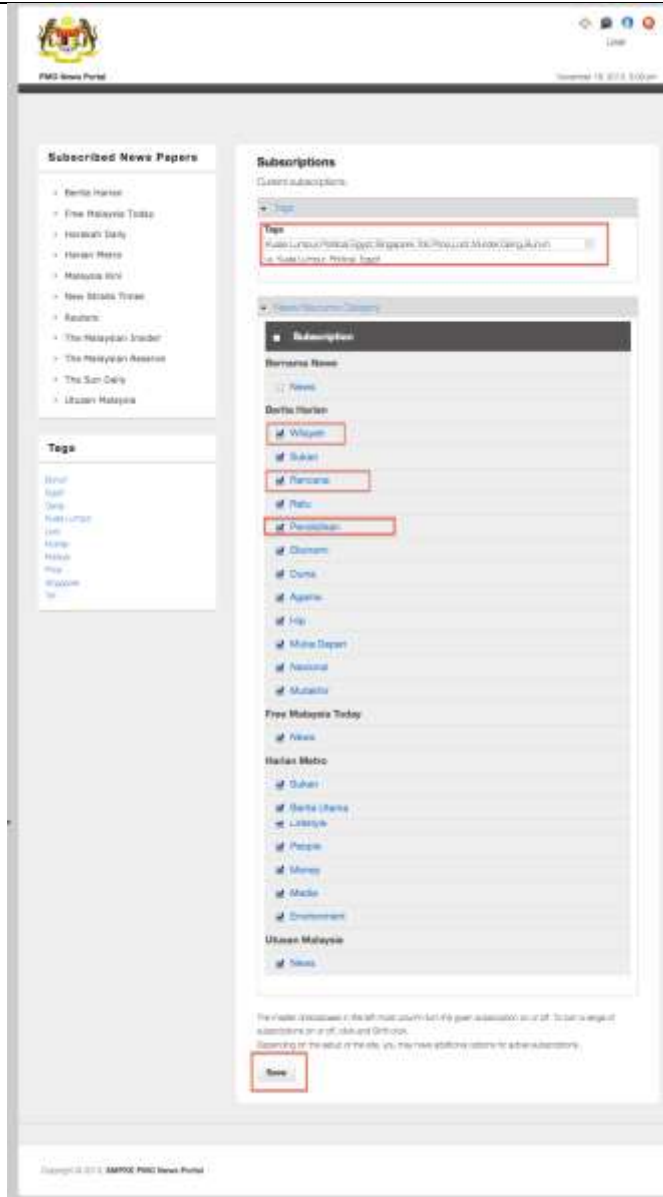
PMO News Portal

Logout

November 19, 2013, 9:00am

Subscribed News Papers

Berita Harian
Free Malaysia Today
Harakah Daily
Harian Metro
Malaysia Kini
New Straits Times
Reuters
The Malaysian Insider
The Malaysian Reserve
The Sun Daily
Utusan Malaysia

Tags

Bunuh
Egypt
Gaza
Kuala Lumpur
Loss
Murder
Politics
Price
Singapore
Tol

Subscriptions

Current subscriptions

Tags

Tags

Kuala Lumpur, Political, Egypt, Singapore, Tol, Price, Loss, Murder, Gang, Bunuh

i.e. Kuala Lumpur, Political, Egypt

News/Newspaper Category

Subscription

Bernama News

News

Berita Harian

Wilayah

Sukan

Rencana

Rattu

Pendidikan

Ekonomi

Dunia

Agama

Hip

Muka Depan

Nasional

Mutakhir

Free Malaysia Today

News

Harian Metro

Sukan

Berita Utama

Lifestyle

People

Money

Media

Environment

Utusan Malaysia

News

The master checkboxes in the left most column turn the given subscription on or off. To turn a range of subscriptions on or off, click and Shift-click.

Depending on the setup of the site, you may have additional options for active subscriptions.

Save

Copyright © 2013 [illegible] PMO News Portal